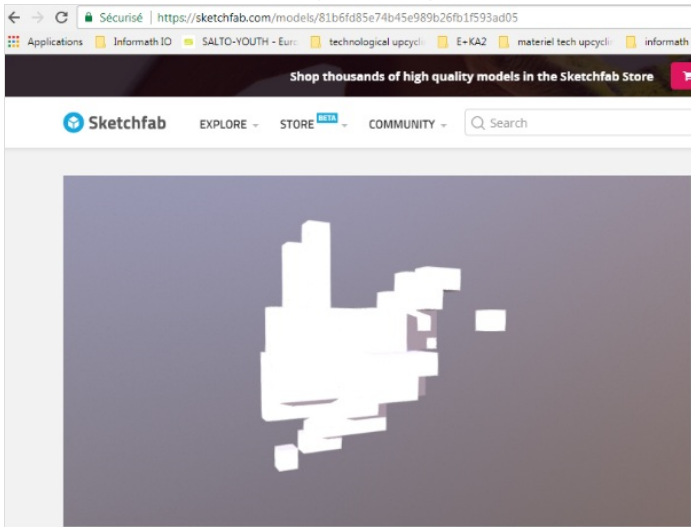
Sécurisé | https://sketchfab.com/models/81b6fd85e74b45e989b26fb1f593ad05

Applications Informath IO SALTO-YOUTH - Eurc technological upcycli E+KA2 materiel tech upcycli informath

Shop thousands of high quality models in the Sketchfab Store

Sketchfab EXPLORE STORE BETA COMMUNITY Search